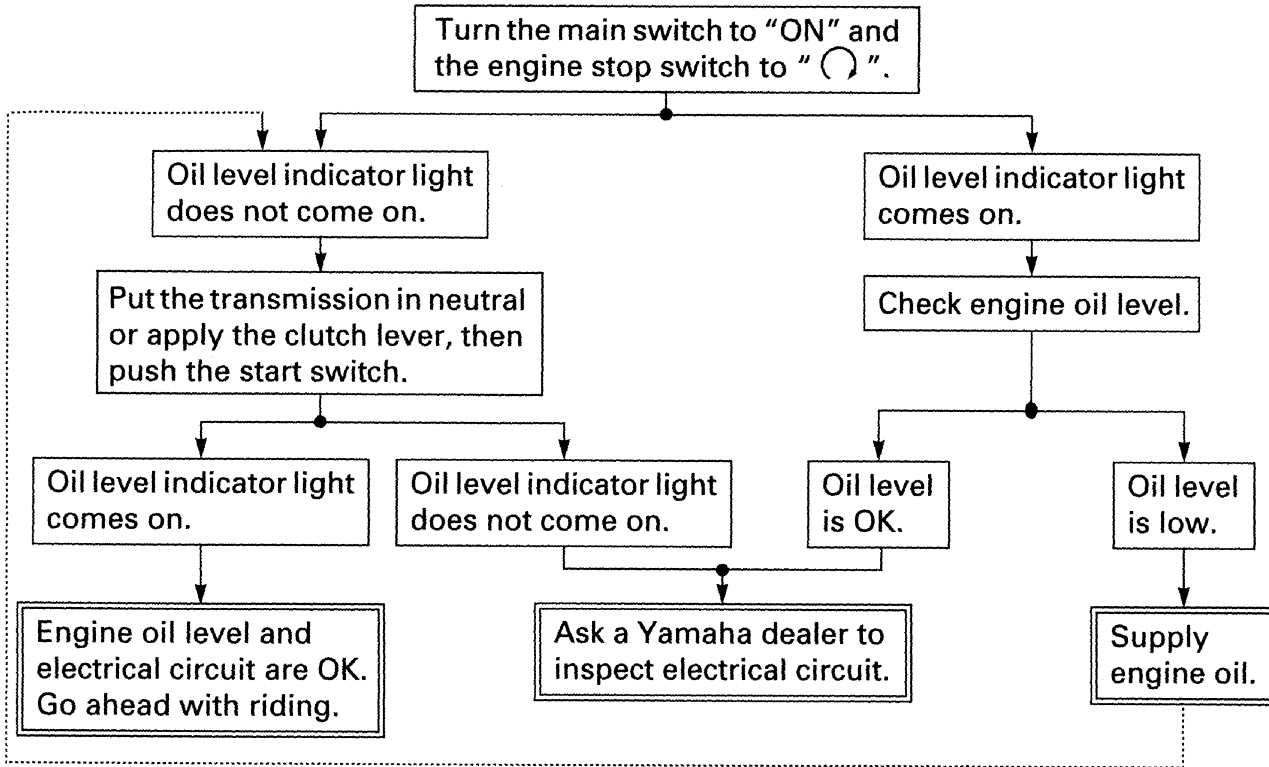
Turn the main switch to "ON" and the engine stop switch to " ◯ ".

Oil level indicator light does not come on.

Put the transmission in neutral or apply the clutch lever, then push the start switch.

Oil level indicator light comes on.

Engine oil level and electrical circuit are OK. Go ahead with riding.

Oil level indicator light does not come on.

Ask a Yamaha dealer to inspect electrical circuit.

Oil level indicator light comes on.

Check engine oil level.

Oil level is OK.

Oil level is low.

Supply engine oil.